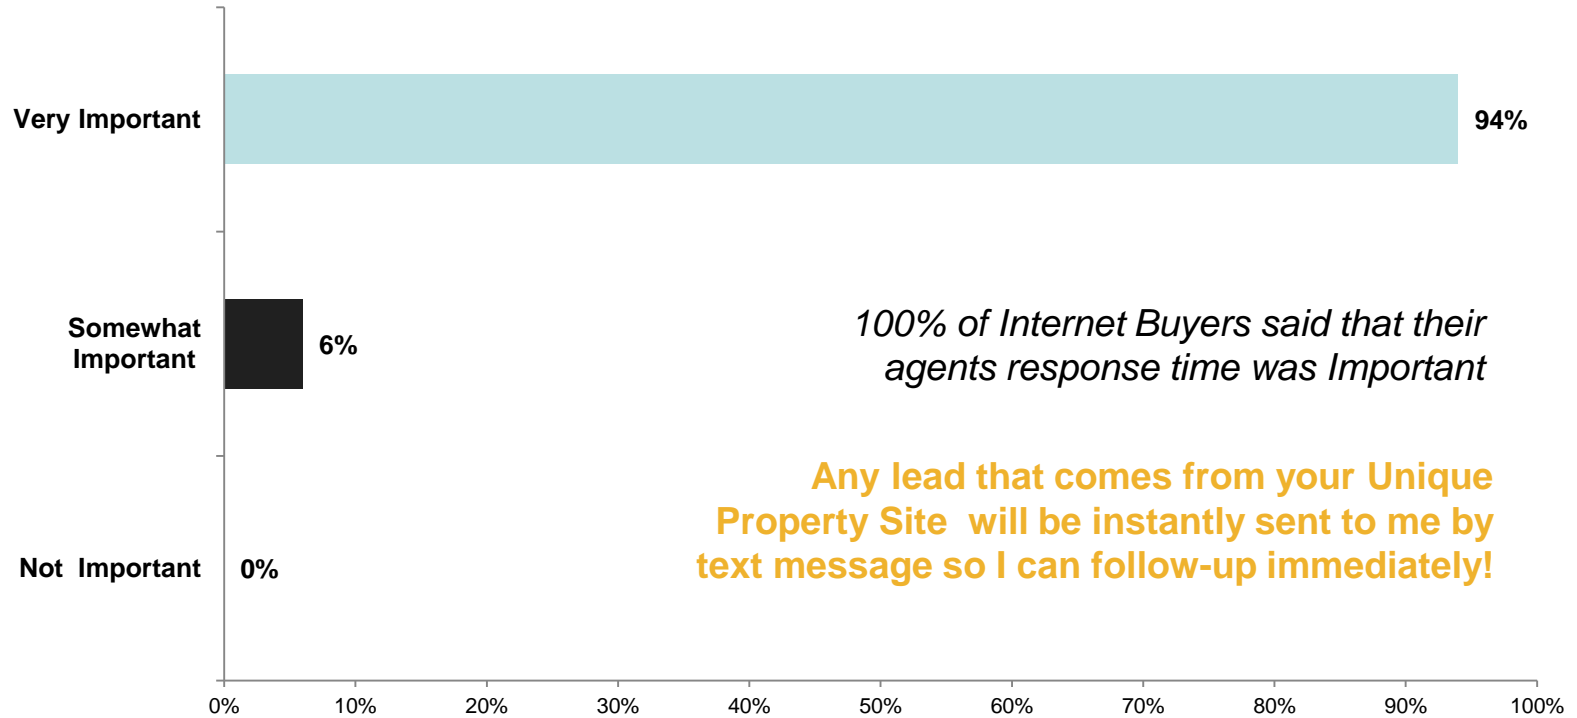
Very Important

94%

Somewhat Important

6%

100% of Internet Buyers said that their agents response time was Important

Any lead that comes from your Unique Property Site will be instantly sent to me by text message so I can follow-up immediately!

Not Important

0%

0% 10% 20% 30% 40% 50% 60% 70% 80% 90% 100%